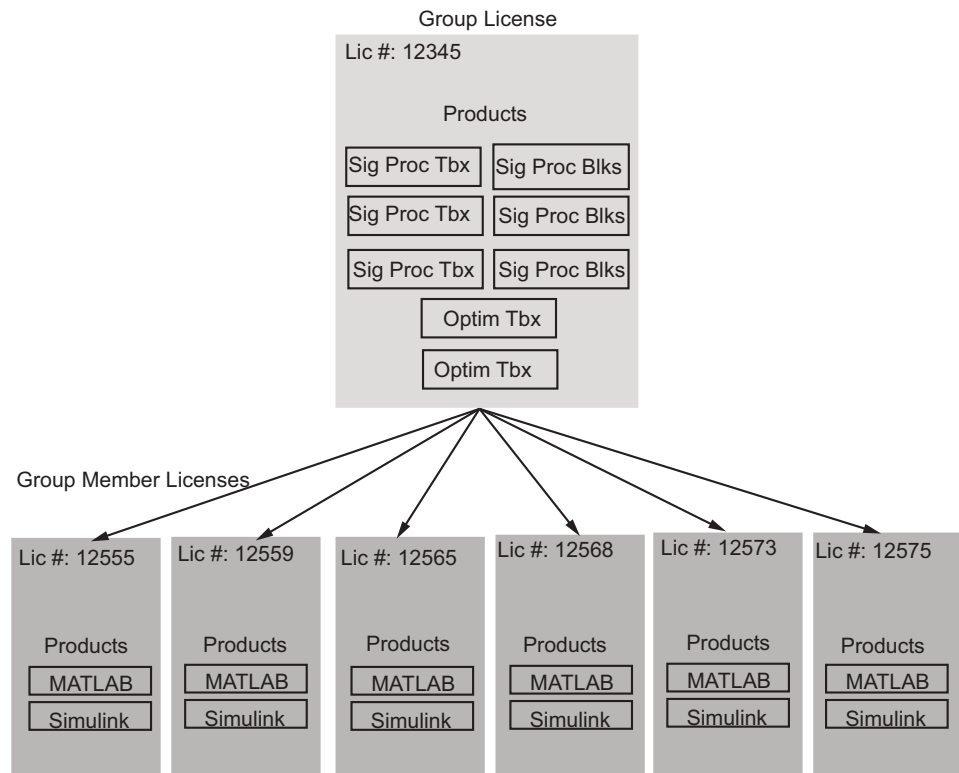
Group License

Lic #: 12345

Products

Sig Proc Tbx
Sig Proc Blks
Sig Proc Tbx
Sig Proc Blks
Sig Proc Tbx
Sig Proc Blks
Optim Tbx
Optim Tbx

Group Member Licenses

Lic #: 12555
Products
MATLAB
Simulink

Lic #: 12559
Products
MATLAB
Simulink

Lic #: 12565
Products
MATLAB
Simulink

Lic #: 12568
Products
MATLAB
Simulink

Lic #: 12573
Products
MATLAB
Simulink

Lic #: 12575
Products
MATLAB
Simulink